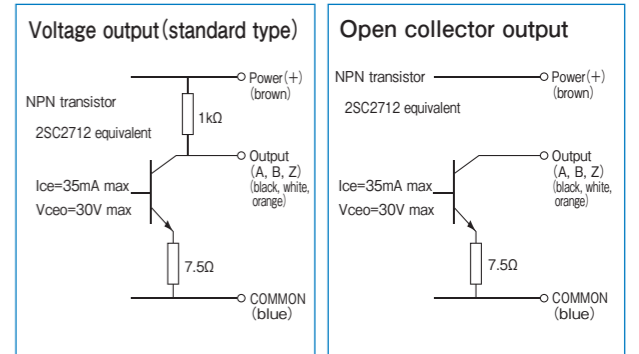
Voltage output (standard type)

NPN transistor

2SC2712 equivalent

Ice=35mA max

Vceo=30V max

Power (+) (brown)

1kΩ

Output (A, B, Z) (black, white, orange)

7.5Ω

COMMON (blue)

Open collector output

NPN transistor

2SC2712 equivalent

Ice=35mA max

Vceo=30V max

Power (+) (brown)

Output (A, B, Z) (black, white, orange)

7.5Ω

COMMON (blue)